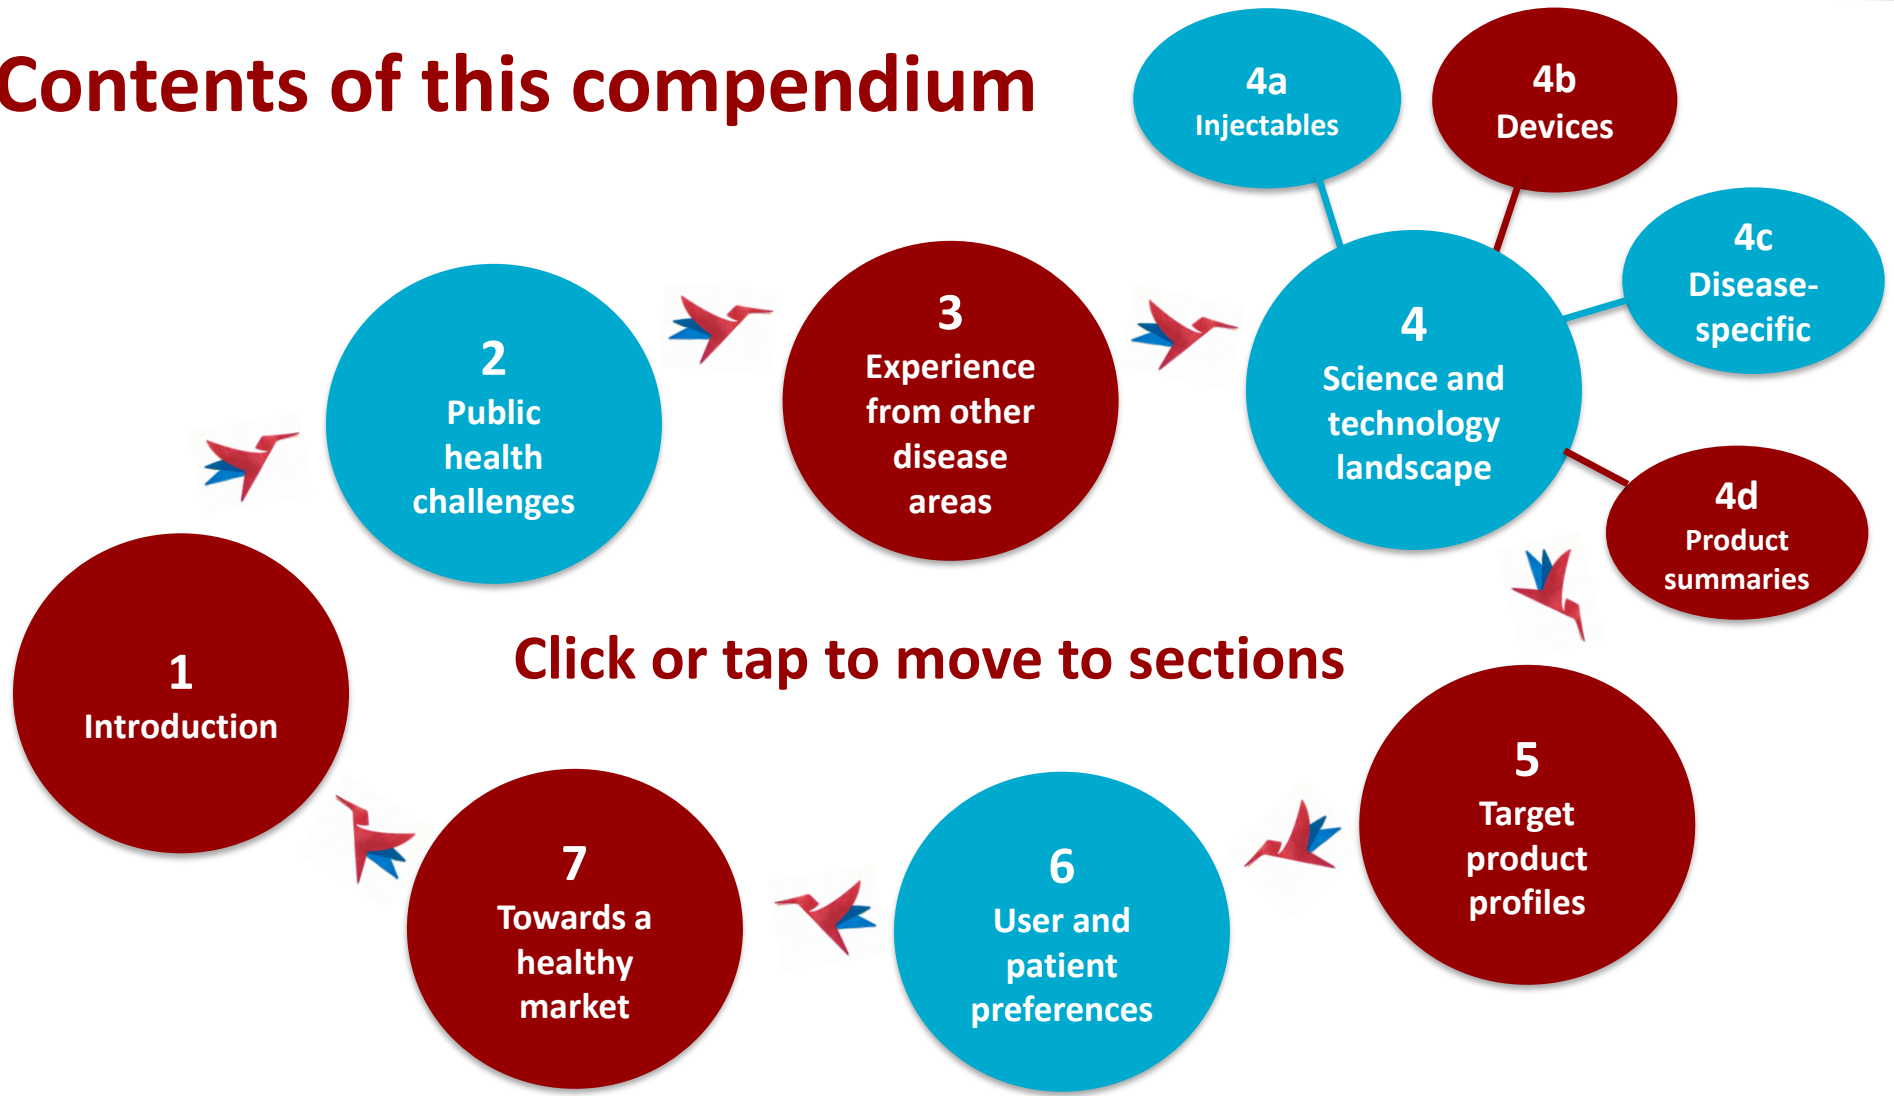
Contents of this compendium

1
Introduction

2
Public health challenges

3
Experience from other disease areas

4
Science and technology landscape

4a
Injectables

4b
Devices

4c
Disease-specific

4d
Product summaries

5
Target product profiles

6
User and patient preferences

7
Towards a healthy market

Click or tap to move to sections